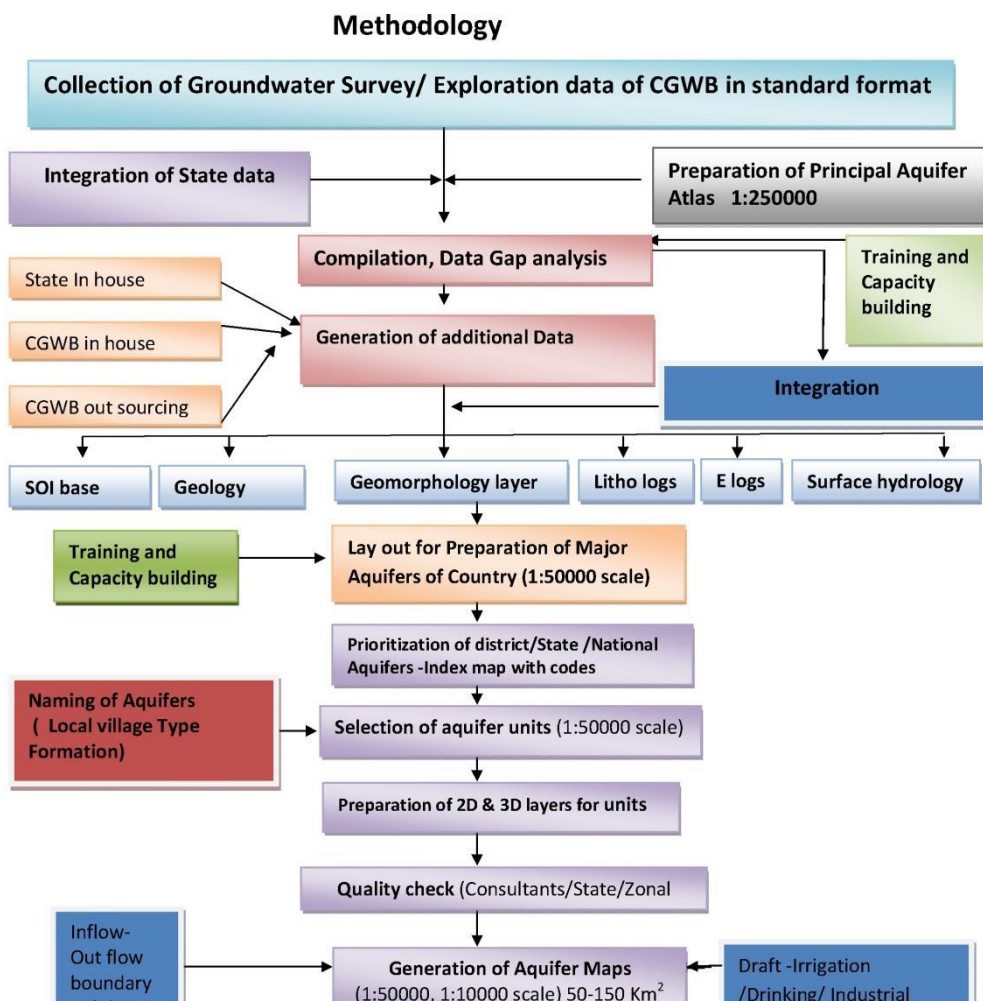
Methodology

Collection of Groundwater Survey/ Exploration data of CGWB in standard format

Integration of State data

Preparation of Principal Aquifer Atlas 1:250000

Compilation, Data Gap analysis

Training and Capacity building

State In house

CGWB in house

CGWB out sourcing

Generation of additional Data

Integration

SOI base

Geology

Geomorphology layer

Litho logs

E logs

Surface hydrology

Training and Capacity building

Lay out for Preparation of Major Aquifers of Country (1:50000 scale)

Prioritization of district/State /National Aquifers -Index map with codes

Naming of Aquifers ( Local village Type Formation)

Selection of aquifer units (1:50000 scale)

Preparation of 2D & 3D layers for units

Quality check (Consultants/State/Zonal

Inflow- Out flow boundary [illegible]

Generation of Aquifer Maps (1:50000, 1:10000 scale) 50-150 Km$^2$

Draft -Irrigation /Drinking/ Industrial